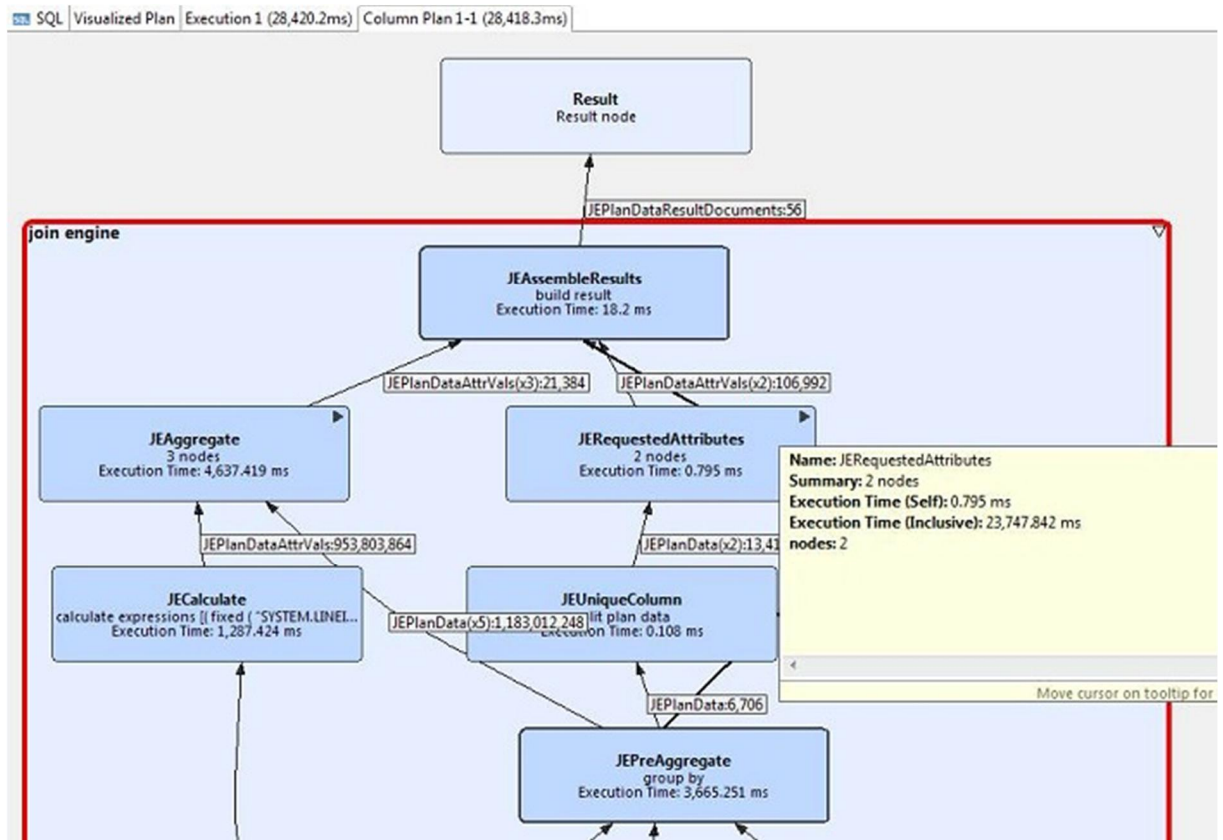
SQL | Visualized Plan | Execution 1 (28,420.2ms) | Column Plan 1-1 (28,418.3ms)

Result
Result node

JEPlanDataResultDocuments:56

join engine

JEAssembleResults
build result
Execution Time: 18.2 ms

JEPlanDataAttrVals(x3):21,384

JEPlanDataAttrVals(x2):106,992

JEAggregate
3 nodes
Execution Time: 4,637.419 ms

JERequestedAttributes
2 nodes
Execution Time: 0.795 ms

Name: JERequestedAttributes
Summary: 2 nodes
Execution Time (Self): 0.795 ms
Execution Time (Inclusive): 23,747.842 ms
nodes: 2

JEPlanDataAttrVals:953,803,864

JEPlanData(x2):13,41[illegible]

JECalculate
calculate expressions [( fixed ( "SYSTEM.LINEI...
Execution Time: 1,287.424 ms

JEPlanData(x5):1,183,012,248

JEUniqueColumn
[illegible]lit plan data
Execution Time: 0.108 ms

Move cursor on tooltip for

JEPlanData:6,706

JEPreAggregate
group by
Execution Time: 3,665.251 ms